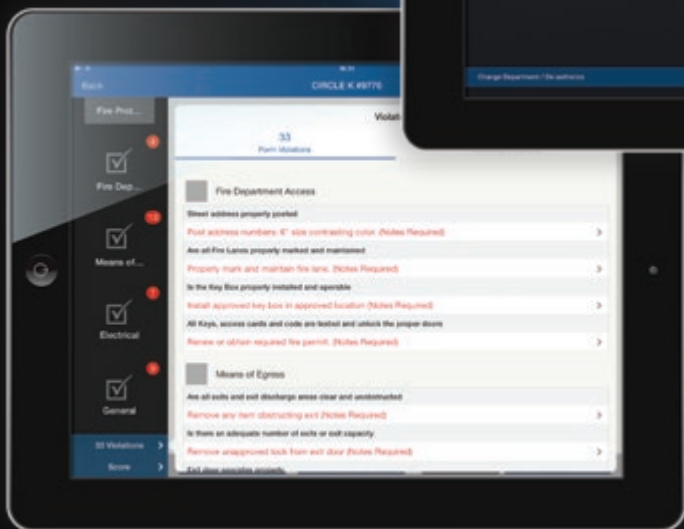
Back

CIRCLE K #9770

Fire Prot...

Fire Dep...

Means of...

Electrical

General

33 Violations

Score

Viola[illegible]

33
Form Violations

Fire Department Access

Street address properly posted

Post address numbers: 6" size contrasting color. (Notes Required)

Are all Fire Lanes properly marked and maintained

Properly mark and maintain fire lane. (Notes Required)

Is the Key Box properly installed and operable

Install approved key box in approved location (Notes Required)

All Keys, access cards and code are tested and unlock the proper doors

Renew or obtain required fire permit. (Notes Required)

Means of Egress

Are all exits and exit discharge areas clear and unobstructed

Remove any item obstructing exit (Notes Required)

Is there an adequate number of exits or exit capacity

Remove unapproved lock from exit door (Notes Required)

Exit door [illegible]

Change Department / Get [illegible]